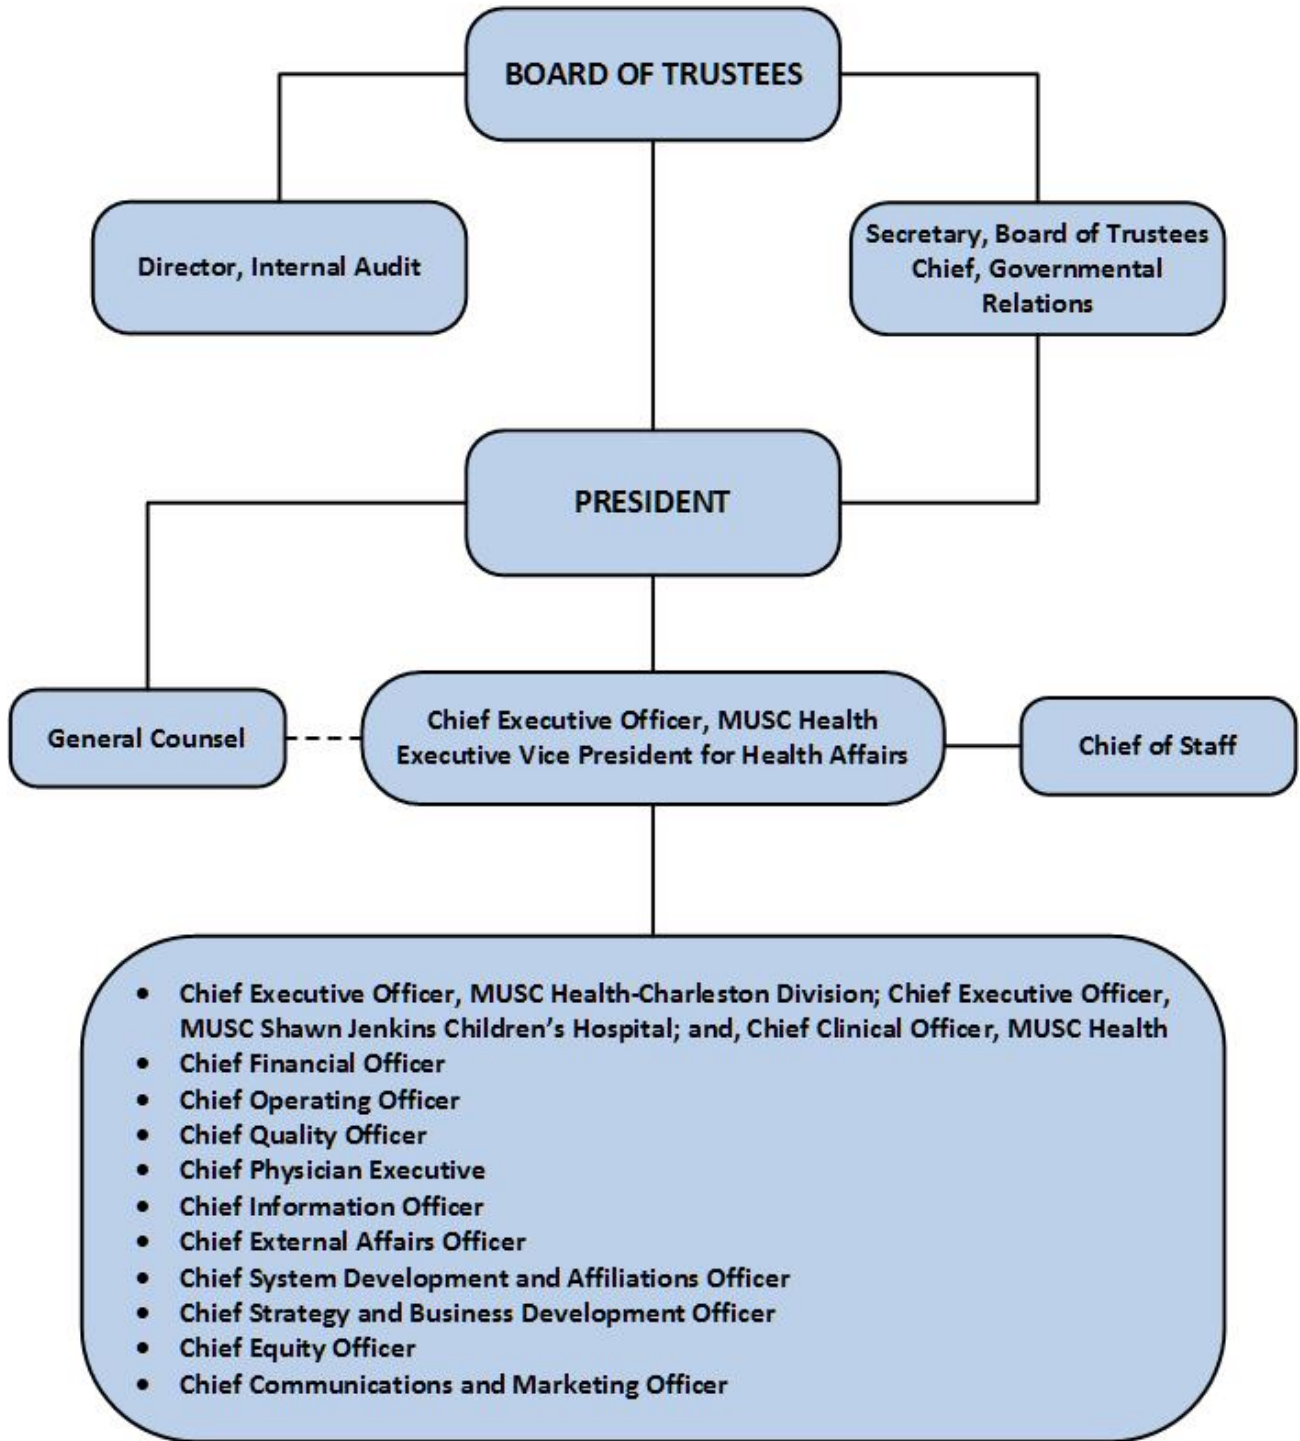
BOARD OF TRUSTEES

Director, Internal Audit

Secretary, Board of Trustees
Chief, Governmental Relations

PRESIDENT

General Counsel

Chief Executive Officer, MUSC Health
Executive Vice President for Health Affairs

Chief of Staff

- Chief Executive Officer, MUSC Health-Charleston Division; Chief Executive Officer, MUSC Shawn Jenkins Children's Hospital; and, Chief Clinical Officer, MUSC Health
- Chief Financial Officer
- Chief Operating Officer
- Chief Quality Officer
- Chief Physician Executive
- Chief Information Officer
- Chief External Affairs Officer
- Chief System Development and Affiliations Officer
- Chief Strategy and Business Development Officer
- Chief Equity Officer
- Chief Communications and Marketing Officer